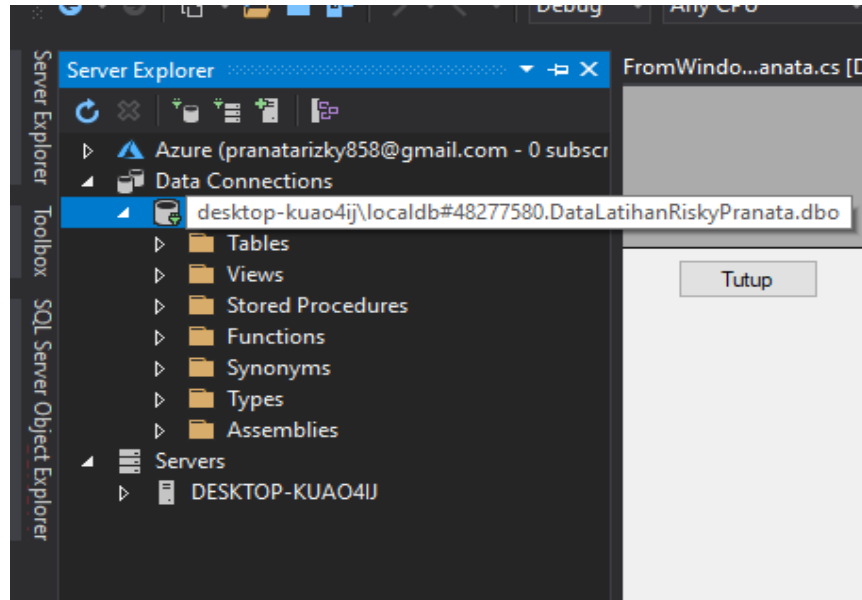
Debug
Any CPU

Server Explorer
Toolbox
SQL Server Object Explorer

Server Explorer

Azure (pranatarizky858@gmail.com - 0 subscr
Data Connections
desktop-kuao4ij\localdb#48277580.DataLatihanRiskyPranata.dbo
Tables
Views
Stored Procedures
Functions
Synonyms
Types
Assemblies
Servers
DESKTOP-KUAO4IJ

FromWindo...anata.cs [D

Tutup